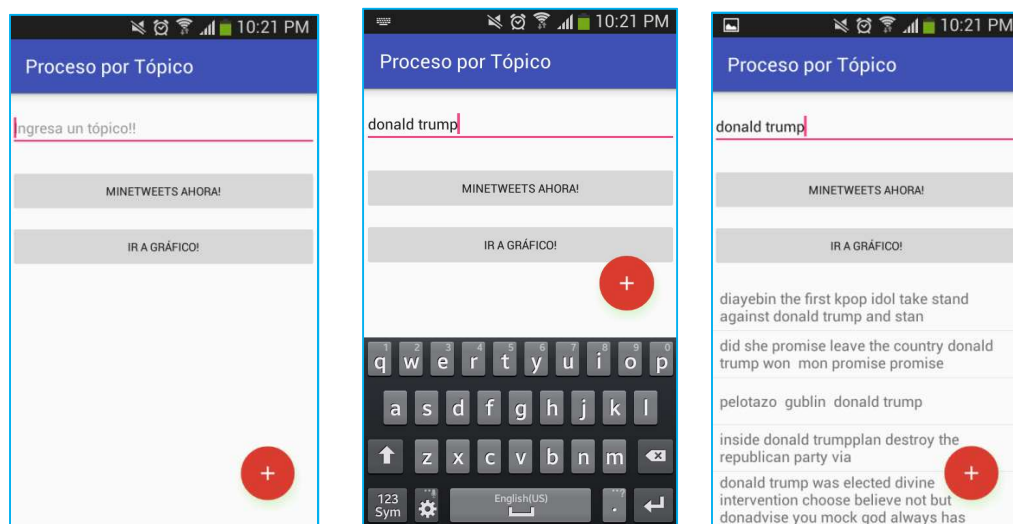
10:21 PM

Proceso por Tópico

Ingresa un tópico!!

MINETWEETS AHORA!

IR A GRÁFICO!

+

10:21 PM

Proceso por Tópico

donald trump

MINETWEETS AHORA!

IR A GRÁFICO!

+

1 q 2 w 3 e 4 r 5 t 6 y 7 u 8 i 9 o 0 p

a s d f g h j k l

z x c v b n m

123 Sym

English(US)

10:21 PM

Proceso por Tópico

donald trump

MINETWEETS AHORA!

IR A GRÁFICO!

diayebin the first kpop idol take stand against donald trump and stan

did she promise leave the country donald trump won mon promise promise

pelotazo gublin donald trump

inside donald trumpplan destroy the republican party via

donald trump was elected divine intervention choose believe not but donadvise you mock god always has

+